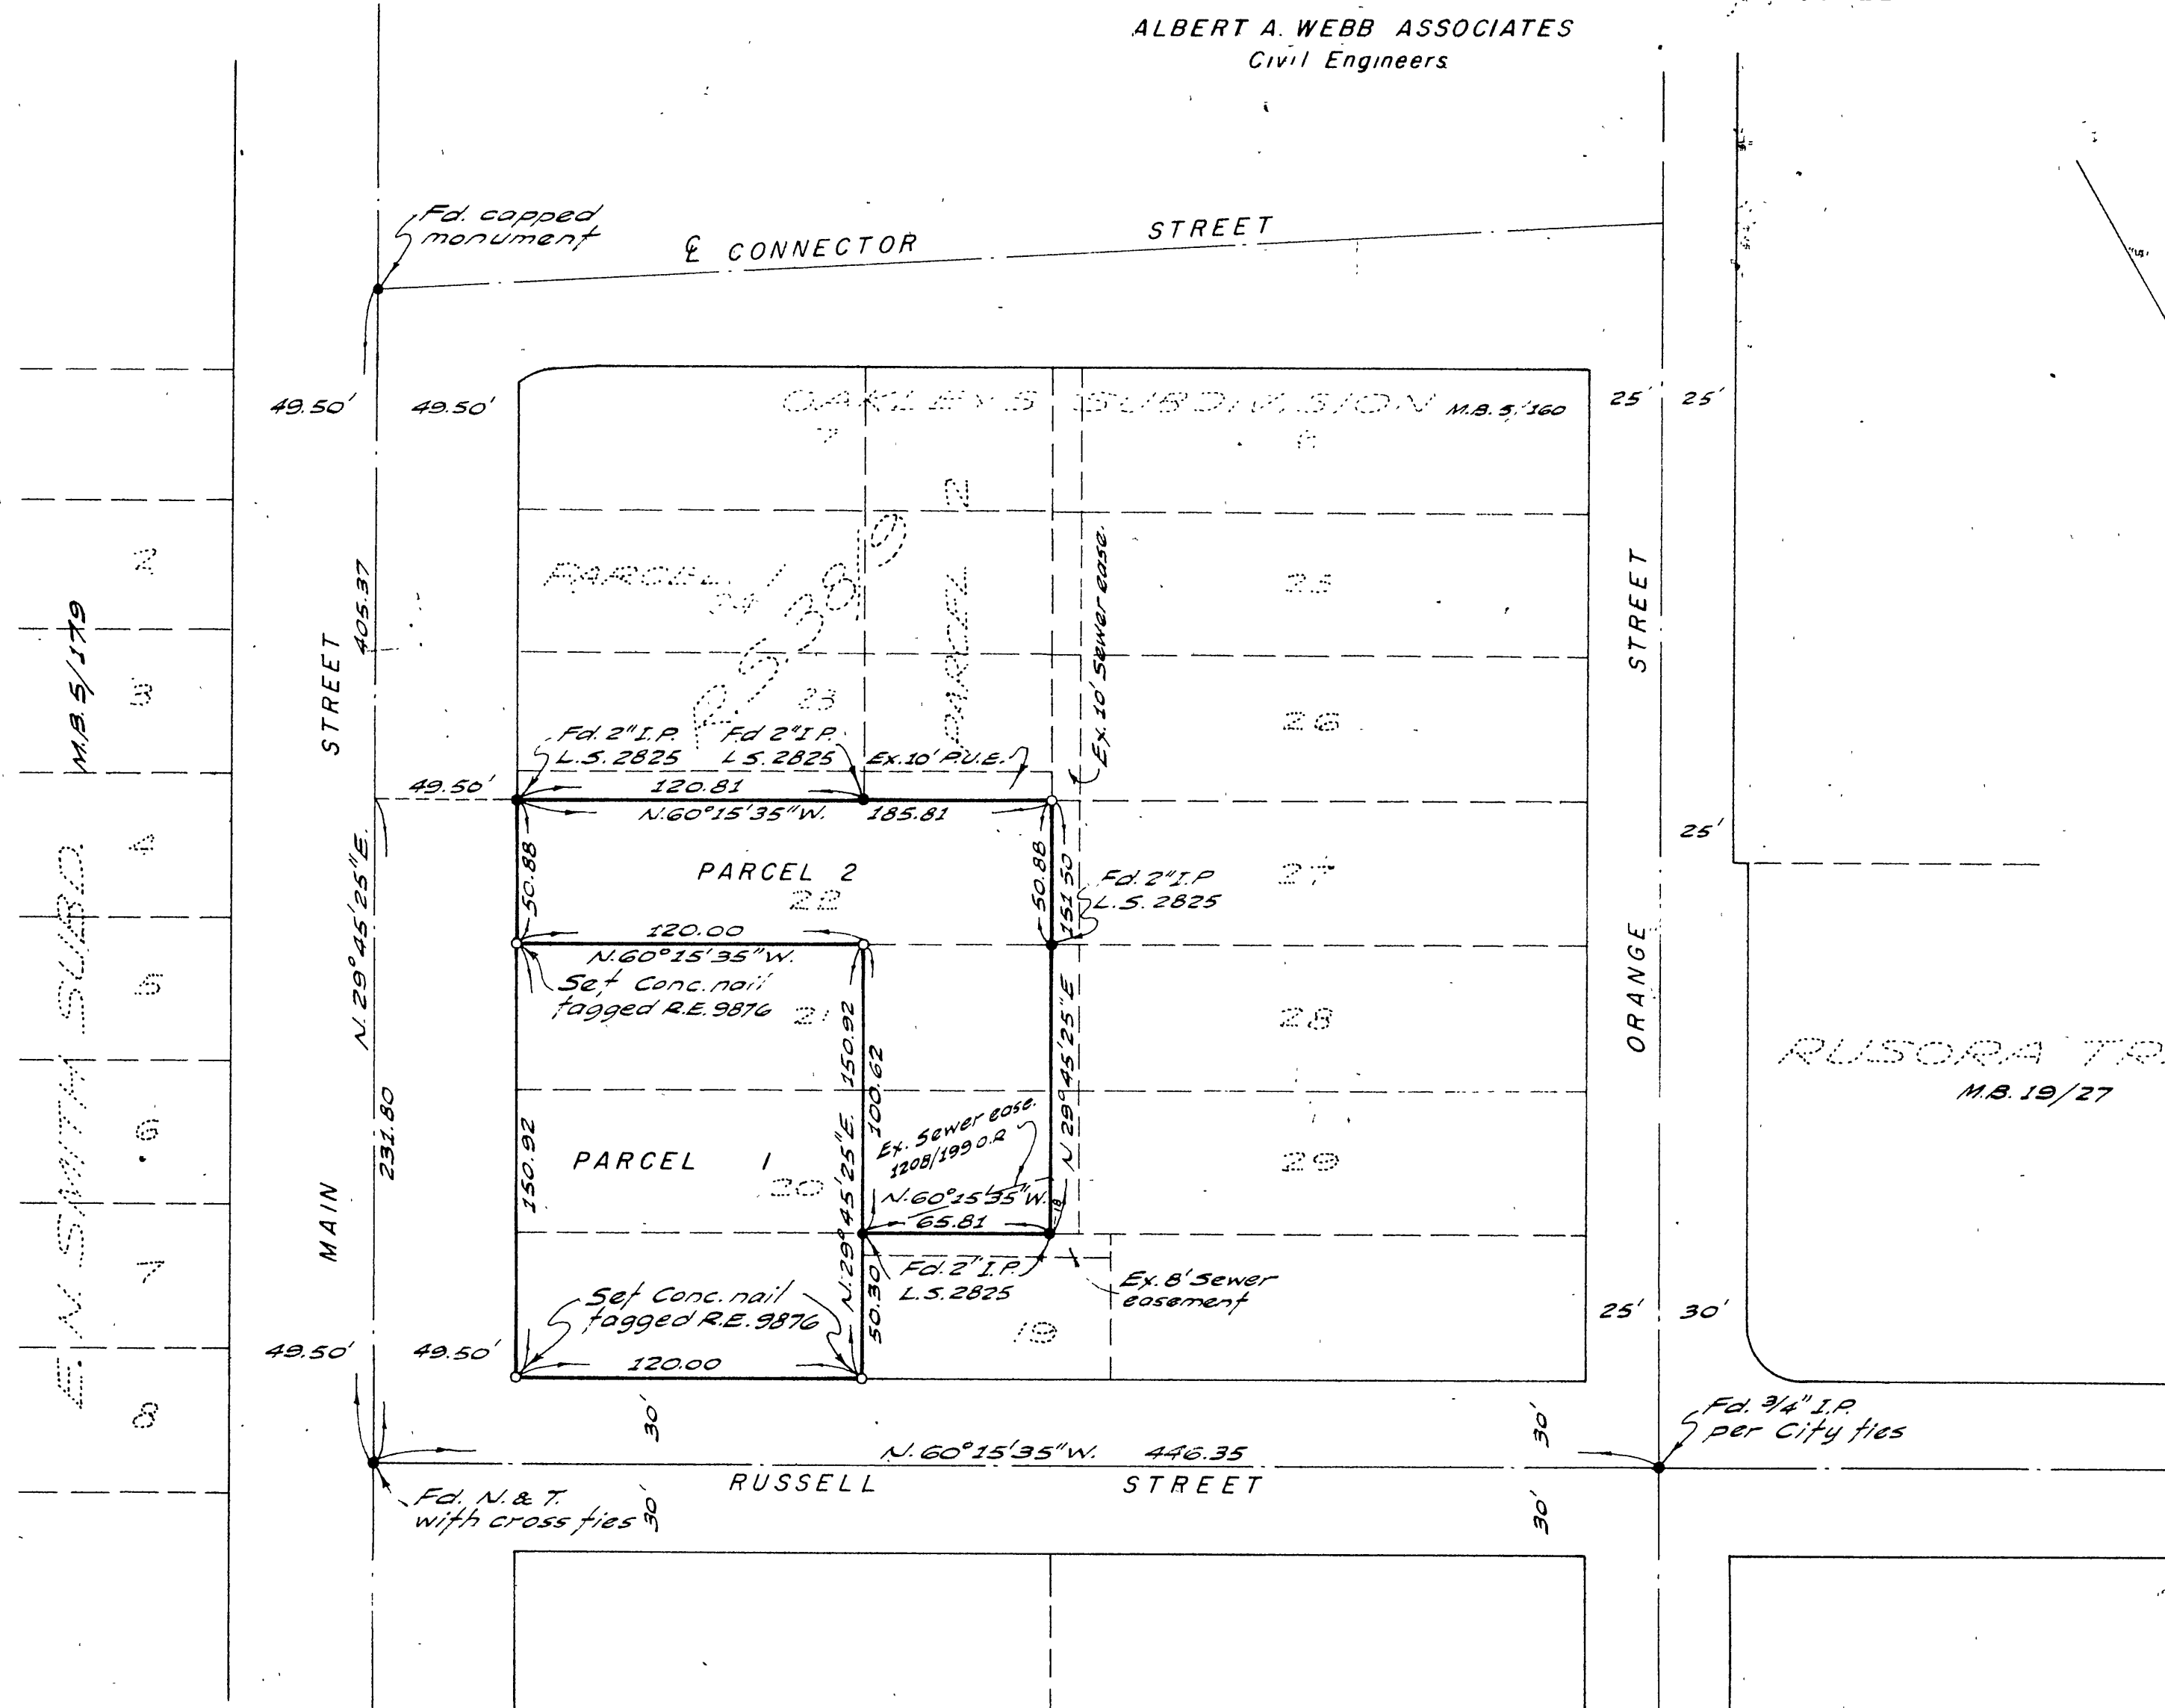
ALBERT A. WEBB ASSOCIATES
Civil Engineers

Fd. capped monument

℄ CONNECTOR STREET

49.50' 49.50'

OAKLEY'S SUBDIVISION M.B. 5/160

25' 25'

7 8

PARCEL 1 24

R 5380

PARCEL 2

Ex. 10' Sewer ease.

25

STREET

405.37

STREET

M.B 5/179

2

3

23

26

Fd. 2" I.P. L.S. 2825

Fd 2" I.P. L.S. 2825

Ex. 10' P.U.E.

49.50'

120.81

N.60°15'35"W.

185.81

4

25'

N.29°45'25"E.

50.88

PARCEL 2

22

50.88

151.50

Fd. 2" I.P. L.S. 2825

27

E. N. SMITH SUBD.

120.00

N.60°15'35"W.

5

Set Conc. nail tagged R.E. 9876

21

150.92

100.62

N.29°45'25"E

28

ORANGE

RUSORA TR

M.B. 19/27

231.80

6

150.92

PARCEL 1

20

N.29°45'25"E.

Ex. Sewer ease. 1208/199 O.R.

N.60°15'35"W.

65.81

18

29

MAIN

7

Fd. 2" I.P. L.S. 2825

Ex. 8' Sewer easement

50.30

Set Conc. nail tagged R.E. 9876

19

25' 30'

49.50' 49.50'

120.00

8

30'

30'

N.60°15'35"W. 446.35

Fd. 3/4" I.P. per City ties

RUSSELL STREET

Fd. N. & T. with cross ties

30'

30'